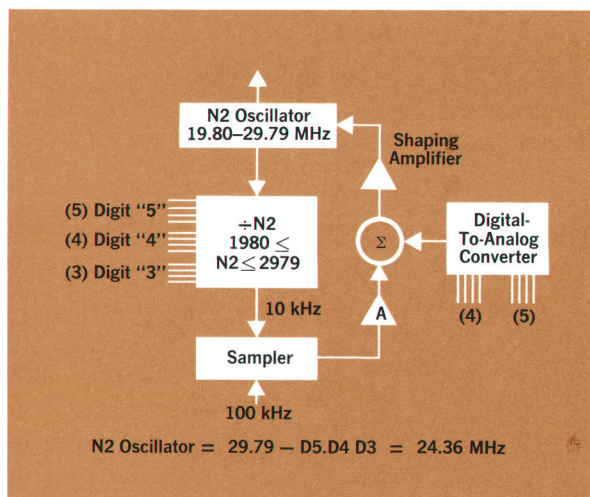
N2 Oscillator
19.80–29.79 MHz

Shaping Amplifier

(5) Digit "5"
(4) Digit "4"
(3) Digit "3"

$\div$N2
1980 $\leq$
N2 $\leq$ 2979

$\Sigma$

Digital-To-Analog Converter

10 kHz

A

(4)
(5)

Sampler

100 kHz

N2 Oscillator = 29.79 – D5.D4 D3 = 24.36 MHz